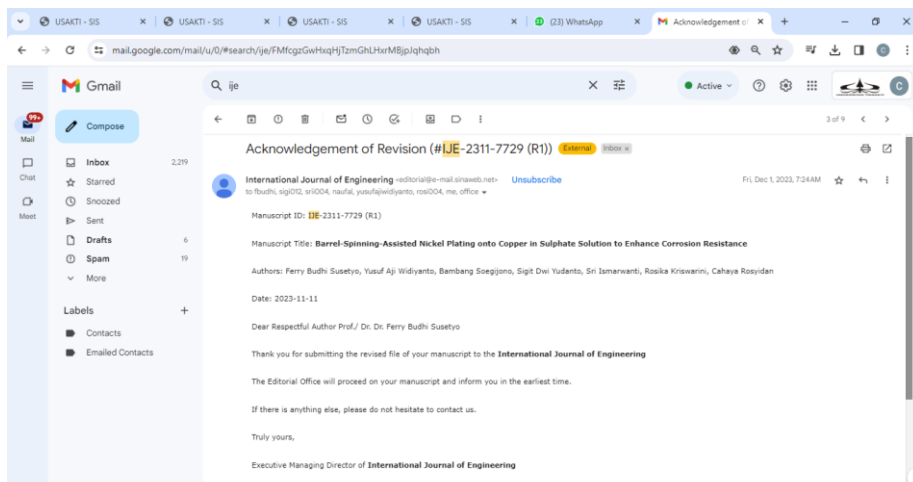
USAKTI - SIS
USAKTI - SIS
USAKTI - SIS
USAKTI - SIS
(23) WhatsApp
Acknowledgement of

mail.google.com/mail/u/0/#search/ije/FMfcgzGwHxqHjTzmGhLHxrM8jpJqhqbh

Gmail
ije
Active

Mail 99+
Chat
Meet

Compose
Inbox 2,219
Starred
Snoozed
Sent
Drafts 6
Spam 19
More

Labels +
Contacts
Emailed Contacts

3 of 9

Acknowledgement of Revision (#IJE-2311-7729 (R1)) External Inbox ×

International Journal of Engineering <editorial@e-mail.sinaweb.net> Unsubscribe
to fbudhi, sigi012, sri004, naufal, yusufajiwidiyanto, rosi004, me, office
Fri, Dec 1, 2023, 7:24 AM

Manuscript ID: IJE-2311-7729 (R1)

Manuscript Title: **Barrel-Spinning-Assisted Nickel Plating onto Copper in Sulphate Solution to Enhance Corrosion Resistance**

Authors: Ferry Budhi Susetyo, Yusuf Aji Widiyanto, Bambang Soegijono, Sigit Dwi Yudanto, Sri Ismarwanti, Rosika Kriswarini, Cahaya Rosyidan

Date: 2023-11-11

Dear Respectful Author Prof./ Dr. Dr. Ferry Budhi Susetyo

Thank you for submitting the revised file of your manuscript to the **International Journal of Engineering**

The Editorial Office will proceed on your manuscript and inform you in the earliest time.

If there is anything else, please do not hesitate to contact us.

Truly yours,

Executive Managing Director of **International Journal of Engineering**